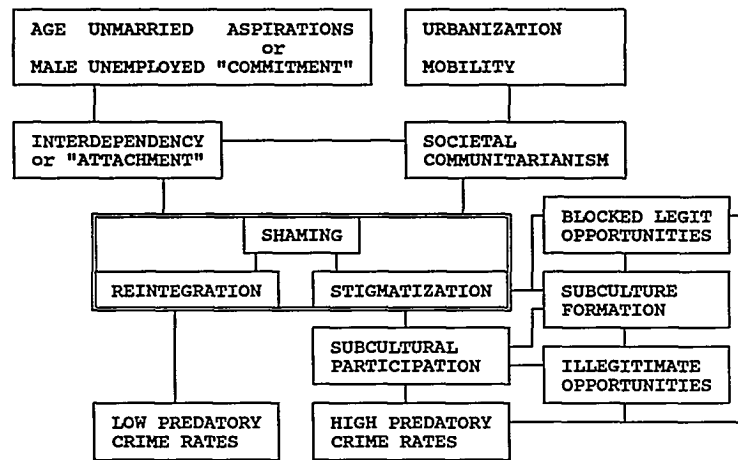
AGE UNMARRIED ASPIRATIONS or MALE UNEMPLOYED "COMMITMENT"

URBANIZATION

MOBILITY

INTERDEPENDENCY or "ATTACHMENT"

SOCIETAL COMMUNITARIANISM

SHAMING

REINTEGRATION

STIGMATIZATION

BLOCKED LEGIT OPPORTUNITIES

SUBCULTURE FORMATION

SUBCULTURAL PARTICIPATION

ILLEGITIMATE OPPORTUNITIES

LOW PREDATORY CRIME RATES

HIGH PREDATORY CRIME RATES